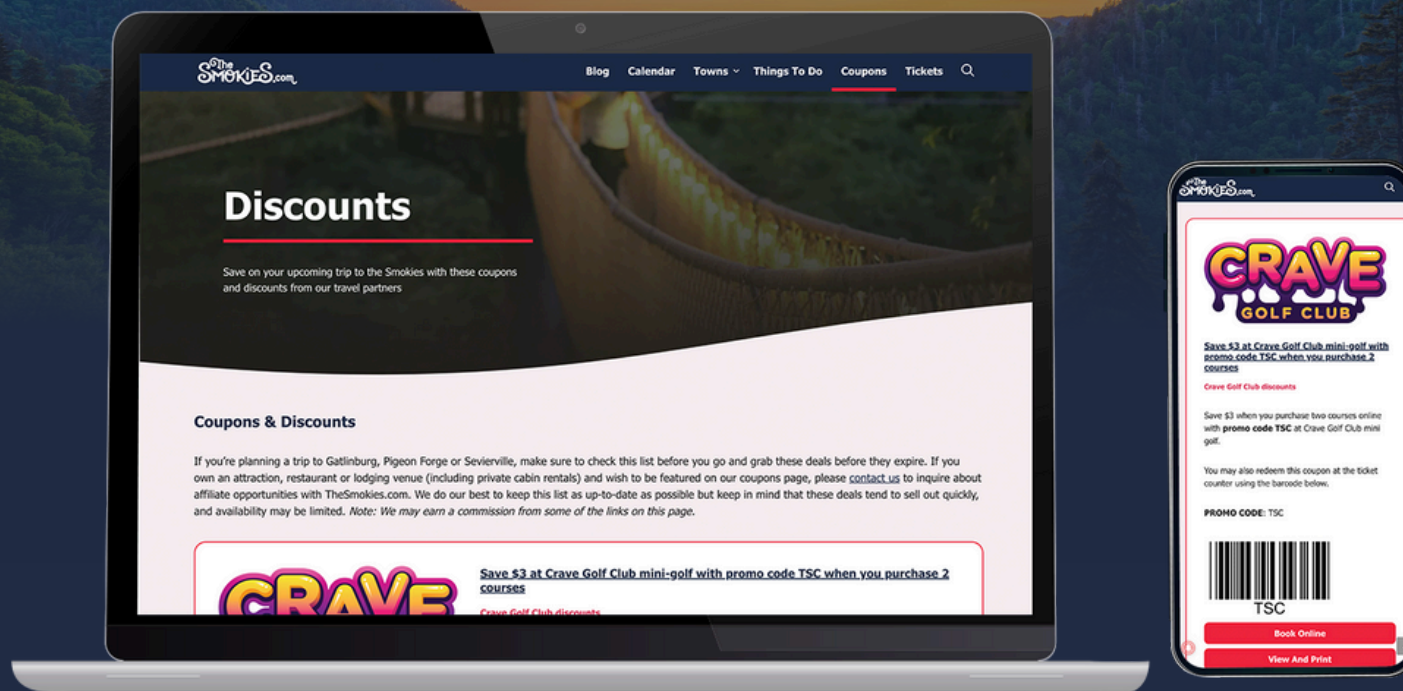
The Smokies.com

Blog Calendar Towns Things To Do Coupons Tickets

Discounts

Save on your upcoming trip to the Smokies with these coupons and discounts from our travel partners

Coupons & Discounts

If you're planning a trip to Gatlinburg, Pigeon Forge or Sevierville, make sure to check this list before you go and grab these deals before they expire. If you own an attraction, restaurant or lodging venue (including private cabin rentals) and wish to be featured on our coupons page, please contact us to inquire about affiliate opportunities with TheSmokies.com. We do our best to keep this list as up-to-date as possible but keep in mind that these deals tend to sell out quickly, and availability may be limited. *Note: We may earn a commission from some of the links on this page.*

CRAVE

Save $3 at Crave Golf Club mini-golf with promo code TSC when you purchase 2 courses

Crave Golf Club discounts

The Smokies.com

CRAVE GOLF CLUB

Save $3 at Crave Golf Club mini-golf with promo code TSC when you purchase 2 courses

Crave Golf Club discounts

Save $3 when you purchase two courses online with **promo code TSC** at Crave Golf Club mini golf.

You may also redeem this coupon at the ticket counter using the barcode below.

**PROMO CODE:** TSC

TSC

Book Online

View And Print